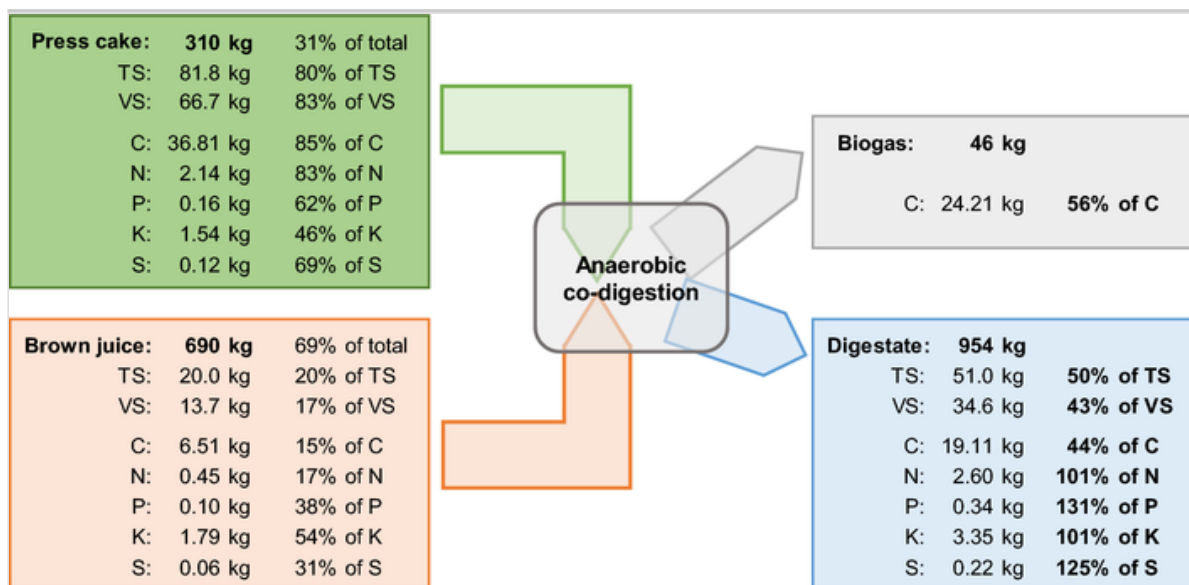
Press cake: 310 kg 31% of total
TS: 81.8 kg 80% of TS
VS: 66.7 kg 83% of VS
C: 36.81 kg 85% of C
N: 2.14 kg 83% of N
P: 0.16 kg 62% of P
K: 1.54 kg 46% of K
S: 0.12 kg 69% of S

Biogas: 46 kg
C: 24.21 kg 56% of C

Anaerobic co-digestion

Brown juice: 690 kg 69% of total
TS: 20.0 kg 20% of TS
VS: 13.7 kg 17% of VS
C: 6.51 kg 15% of C
N: 0.45 kg 17% of N
P: 0.10 kg 38% of P
K: 1.79 kg 54% of K
S: 0.06 kg 31% of S

Digestate: 954 kg
TS: 51.0 kg 50% of TS
VS: 34.6 kg 43% of VS
C: 19.11 kg 44% of C
N: 2.60 kg 101% of N
P: 0.34 kg 131% of P
K: 3.35 kg 101% of K
S: 0.22 kg 125% of S